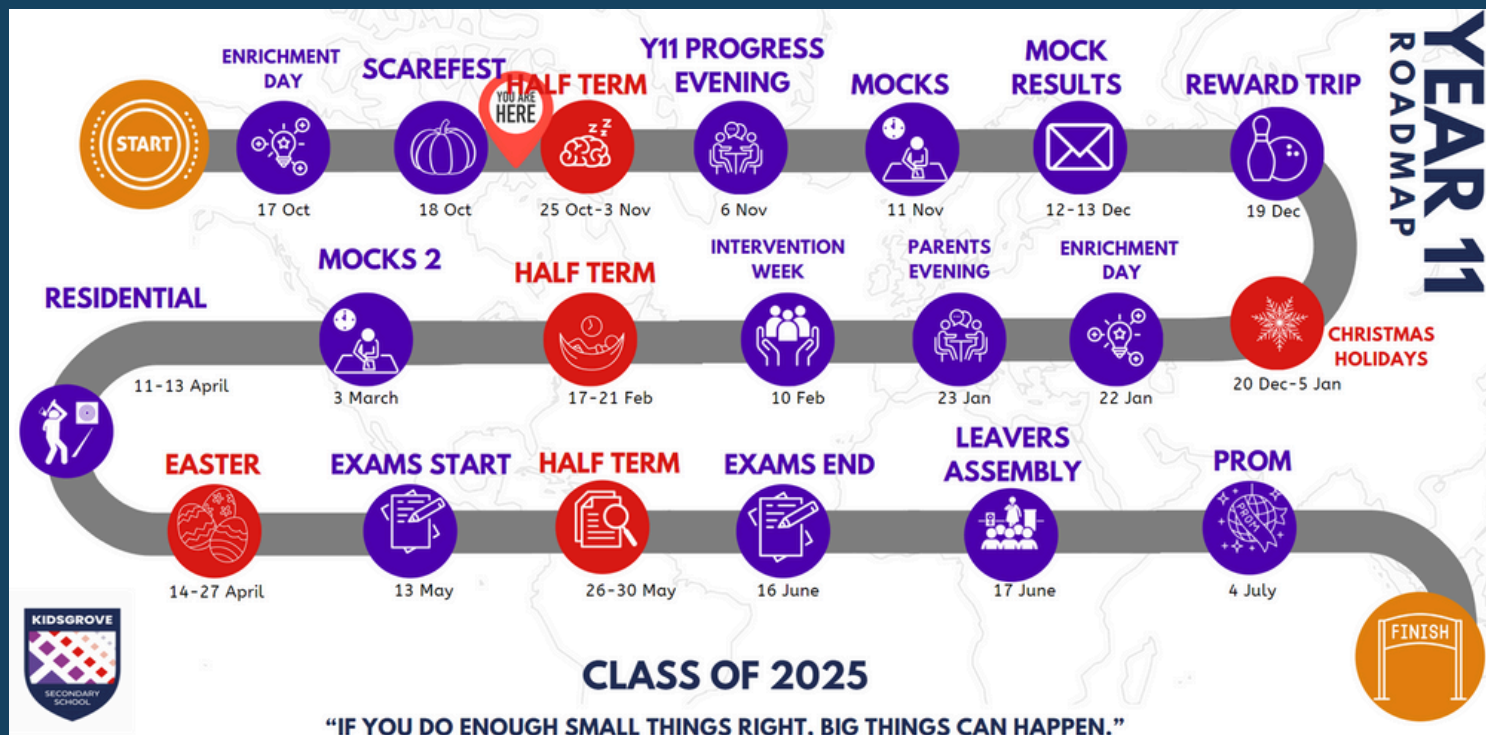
YEAR 11
ROADMAP

START

ENRICHMENT DAY
17 Oct

SCAREFEST
18 Oct

YOU ARE HERE

HALF TERM
25 Oct-3 Nov

Y11 PROGRESS EVENING
6 Nov

MOCKS
11 Nov

MOCK RESULTS
12-13 Dec

REWARD TRIP
19 Dec

CHRISTMAS HOLIDAYS
20 Dec-5 Jan

ENRICHMENT DAY
22 Jan

PARENTS EVENING
23 Jan

INTERVENTION WEEK
10 Feb

HALF TERM
17-21 Feb

MOCKS 2
3 March

RESIDENTIAL
11-13 April

EASTER
14-27 April

EXAMS START
13 May

HALF TERM
26-30 May

EXAMS END
16 June

LEAVERS ASSEMBLY
17 June

PROM
PROM
4 July

FINISH

KIDSGROVE
SECONDARY SCHOOL

CLASS OF 2025

"IF YOU DO ENOUGH SMALL THINGS RIGHT, BIG THINGS CAN HAPPEN."